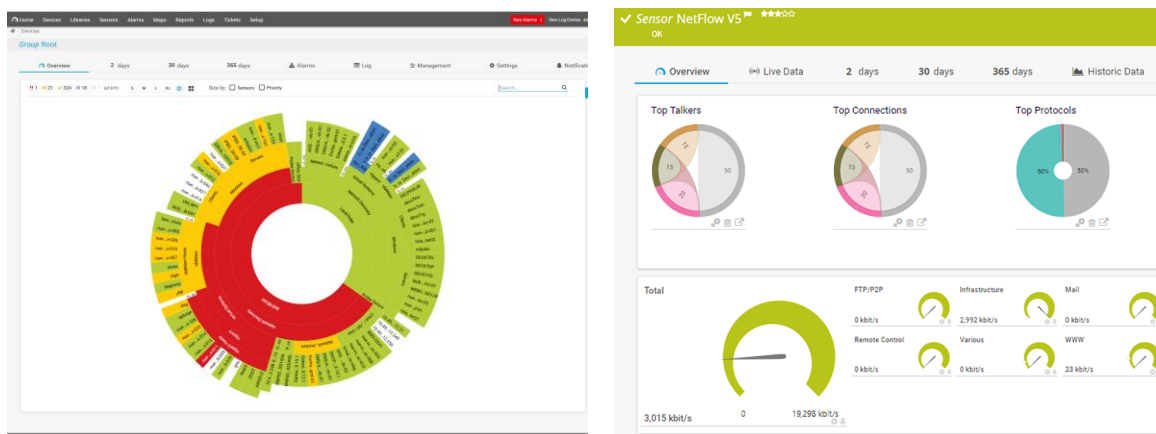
Home Devices Libraries Sensors Alarms Maps Reports Logs Tickets Setup

New Alarms 1 New Log Entries

Devices

Group Root

Overview 2 days 30 days 365 days Alarms Log Management Settings Notifications

Sensor NetFlow V5

OK

Overview Live Data 2 days 30 days 365 days Historic Data

Top Talkers

Top Connections

Top Protocols

50

15

15

20

50

15

15

20

50%

50%

Total

FTP/P2P

0 kbit/s

Infrastructure

2,992 kbit/s

Mail

0 kbit/s

Remote Control

0 kbit/s

Various

0 kbit/s

WWW

23 kbit/s

3,015 kbit/s

0

19,298 kbit/s